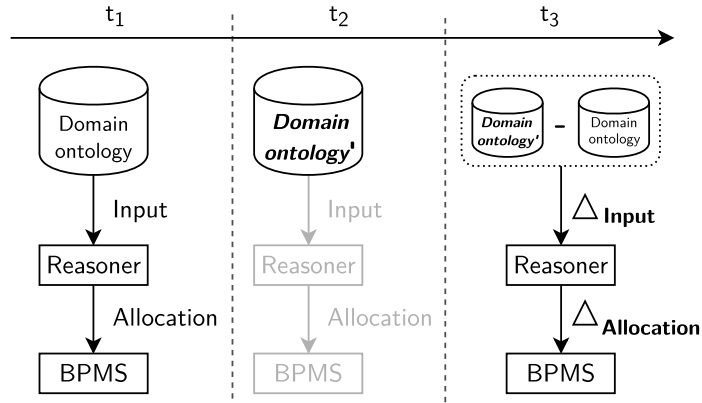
$t_1$

Domain ontology

Input

Reasoner

Allocation

BPMS

$t_2$

Domain ontology'

Input

Reasoner

Allocation

BPMS

$t_3$

Domain ontology' - Domain ontology

$\triangle$ Input

Reasoner

$\triangle$ Allocation

BPMS